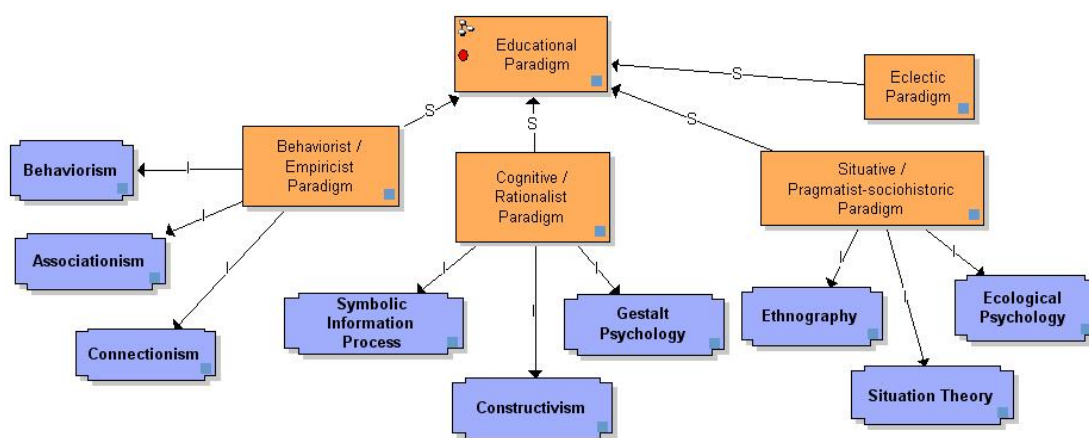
Educational Paradigm

Eclectic Paradigm

S

S

S

Behaviorist / Empiricist Paradigm

Cognitive / Rationalist Paradigm

Situative / Pragmatist-sociohistoric Paradigm

Behaviorism

Associationism

Connectionism

I

I

I

Symbolic Information Process

Gestalt Psychology

Constructivism

I

I

I

Ethnography

Ecological Psychology

Situation Theory

I

I

I